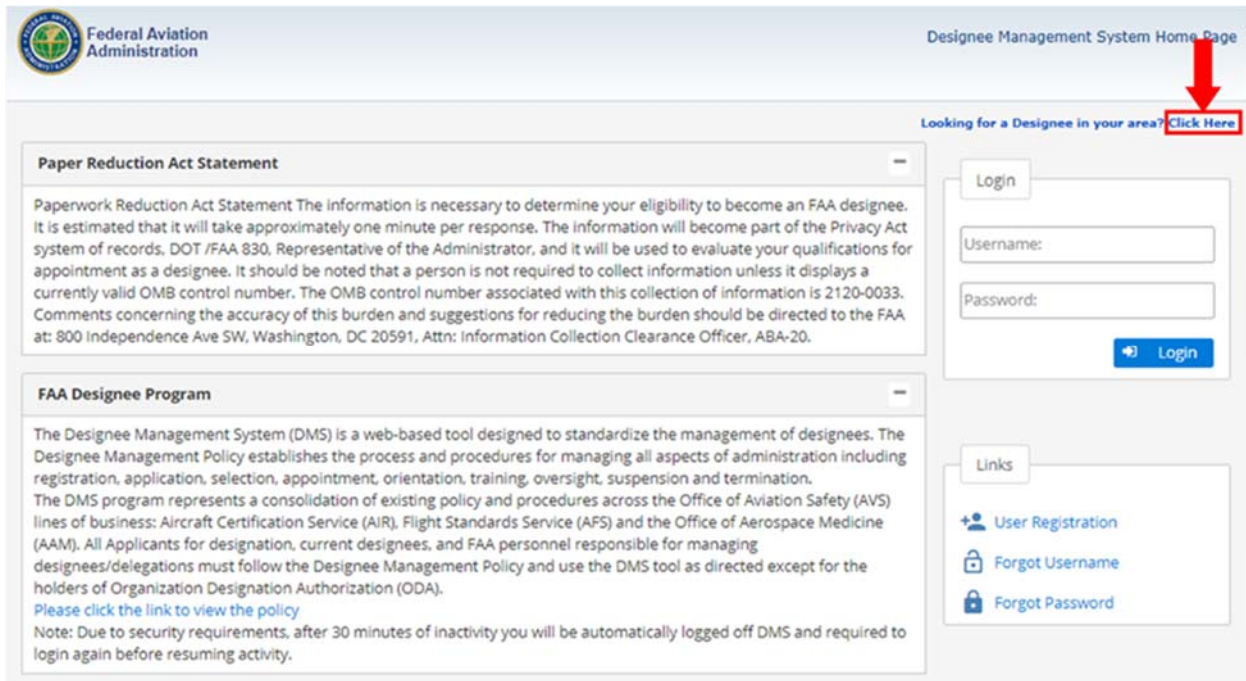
Federal Aviation Administration

Designee Management System Home Page

Looking for a Designee in your area? Click Here

Paper Reduction Act Statement

Paperwork Reduction Act Statement The information is necessary to determine your eligibility to become an FAA designee. It is estimated that it will take approximately one minute per response. The information will become part of the Privacy Act system of records, DOT /FAA 830, Representative of the Administrator, and it will be used to evaluate your qualifications for appointment as a designee. It should be noted that a person is not required to collect information unless it displays a currently valid OMB control number. The OMB control number associated with this collection of information is 2120-0033. Comments concerning the accuracy of this burden and suggestions for reducing the burden should be directed to the FAA at: 800 Independence Ave SW, Washington, DC 20591, Attn: Information Collection Clearance Officer, ABA-20.

FAA Designee Program

The Designee Management System (DMS) is a web-based tool designed to standardize the management of designees. The Designee Management Policy establishes the process and procedures for managing all aspects of administration including registration, application, selection, appointment, orientation, training, oversight, suspension and termination.
The DMS program represents a consolidation of existing policy and procedures across the Office of Aviation Safety (AVS) lines of business: Aircraft Certification Service (AIR), Flight Standards Service (AFS) and the Office of Aerospace Medicine (AAM). All Applicants for designation, current designees, and FAA personnel responsible for managing designees/delegations must follow the Designee Management Policy and use the DMS tool as directed except for the holders of Organization Designation Authorization (ODA).
Please click the link to view the policy
Note: Due to security requirements, after 30 minutes of inactivity you will be automatically logged off DMS and required to login again before resuming activity.

Login

Username:

Password:

Login

Links

User Registration

Forgot Username

Forgot Password